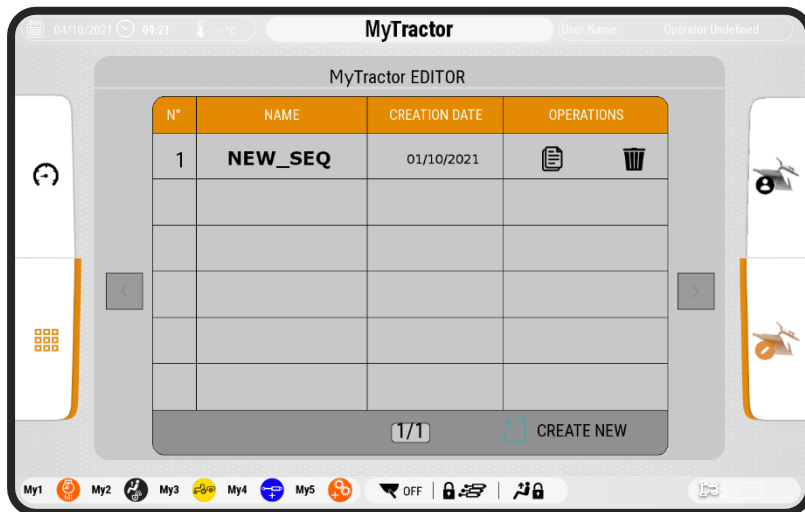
04/10/2021 09:21 --- °C

MyTractor

User Name Operator Undefined

MyTractor EDITOR

| N° | NAME | CREATION DATE | OPERATIONS |
|---|---|---|---|
| 1 | NEW_SEQ | 01/10/2021 | |
| | | | |
| | | | |
| | | | |
| | | | |
| | | | |

1/1

CREATE NEW

My1 My2 My3 My4 My5 OFF